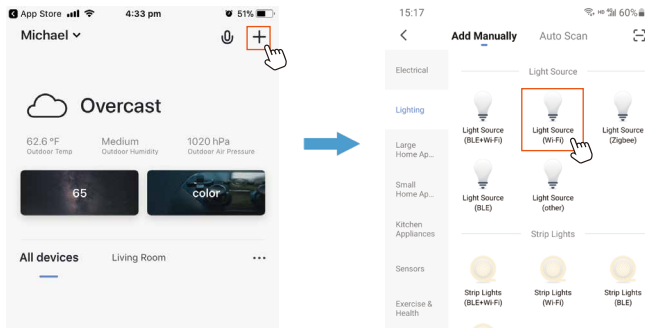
◀ App Store 4:33 pm 51%

Michael ⌄

+

Overcast

62.6 °F
Outdoor Temp

Medium
Outdoor Humidity

1020 hPa
Outdoor Air Pressure

65

color

All devices

Living Room

...

15:17

60%

<

Add Manually

Auto Scan

Electrical

Lighting

Large Home Ap...

Small Home Ap...

Kitchen Appliances

Sensors

Exercise & Health

Light Source

Light Source (BLE+Wi-Fi)

Light Source (Wi-Fi)

Light Source (Zigbee)

Light Source (BLE)

Light Source (other)

Strip Lights

Strip Lights (BLE+Wi-Fi)

Strip Lights (Wi-Fi)

Strip Lights (BLE)